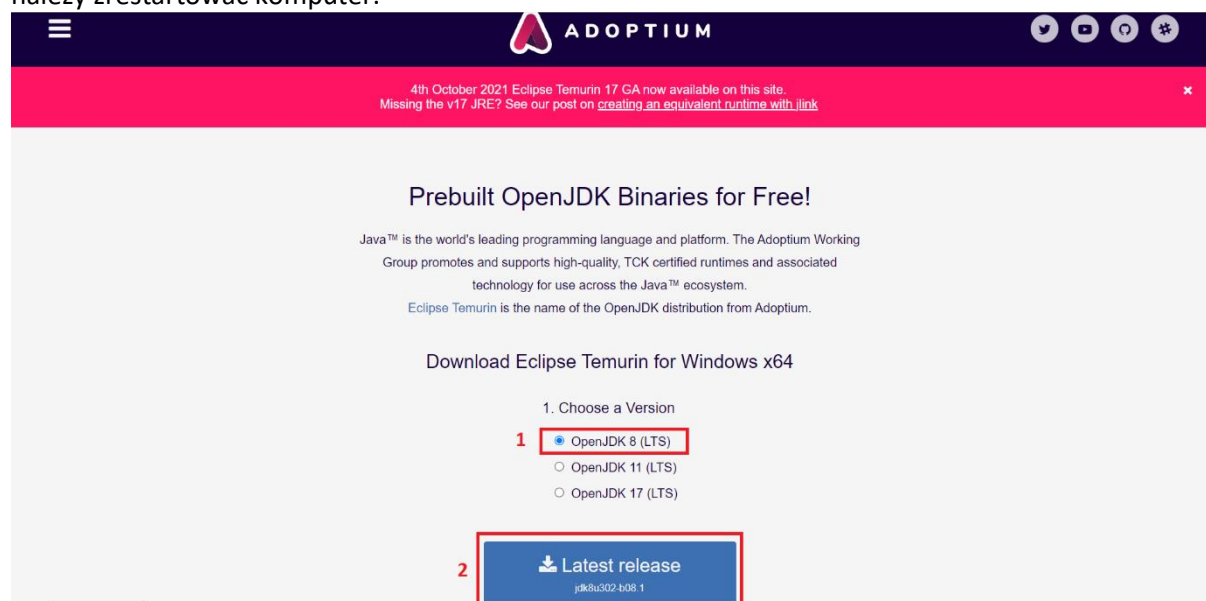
należy zrestartować komputer.

ADOPTIUM

4th October 2021 Eclipse Temurin 17 GA now available on this site.
Missing the v17 JRE? See our post on creating an equivalent runtime with jlink

Prebuilt OpenJDK Binaries for Free!

Java™ is the world's leading programming language and platform. The Adoptium Working Group promotes and supports high-quality, TCK certified runtimes and associated technology for use across the Java™ ecosystem.
Eclipse Temurin is the name of the OpenJDK distribution from Adoptium.

Download Eclipse Temurin for Windows x64

1. Choose a Version

1 OpenJDK 8 (LTS)
OpenJDK 11 (LTS)
OpenJDK 17 (LTS)

2 Latest release
jdk8u302-b08.1